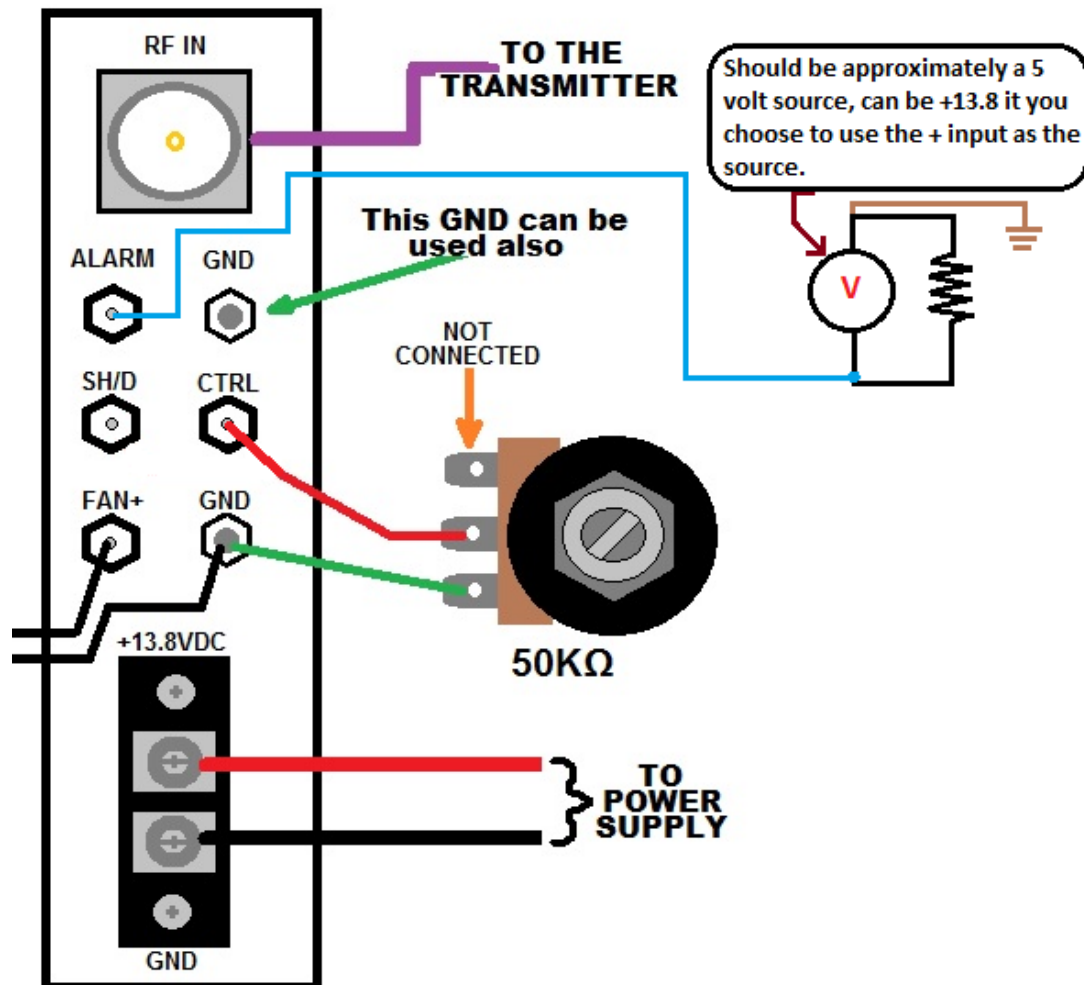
RF IN

TO THE TRANSMITTER

Should be approximately a 5 volt source, can be +13.8 it you choose to use the + input as the source.

This GND can be used also

ALARM

GND

V

NOT CONNECTED

SH/D

CTRL

FAN+

GND

+13.8VDC

50KΩ

TO POWER SUPPLY

GND